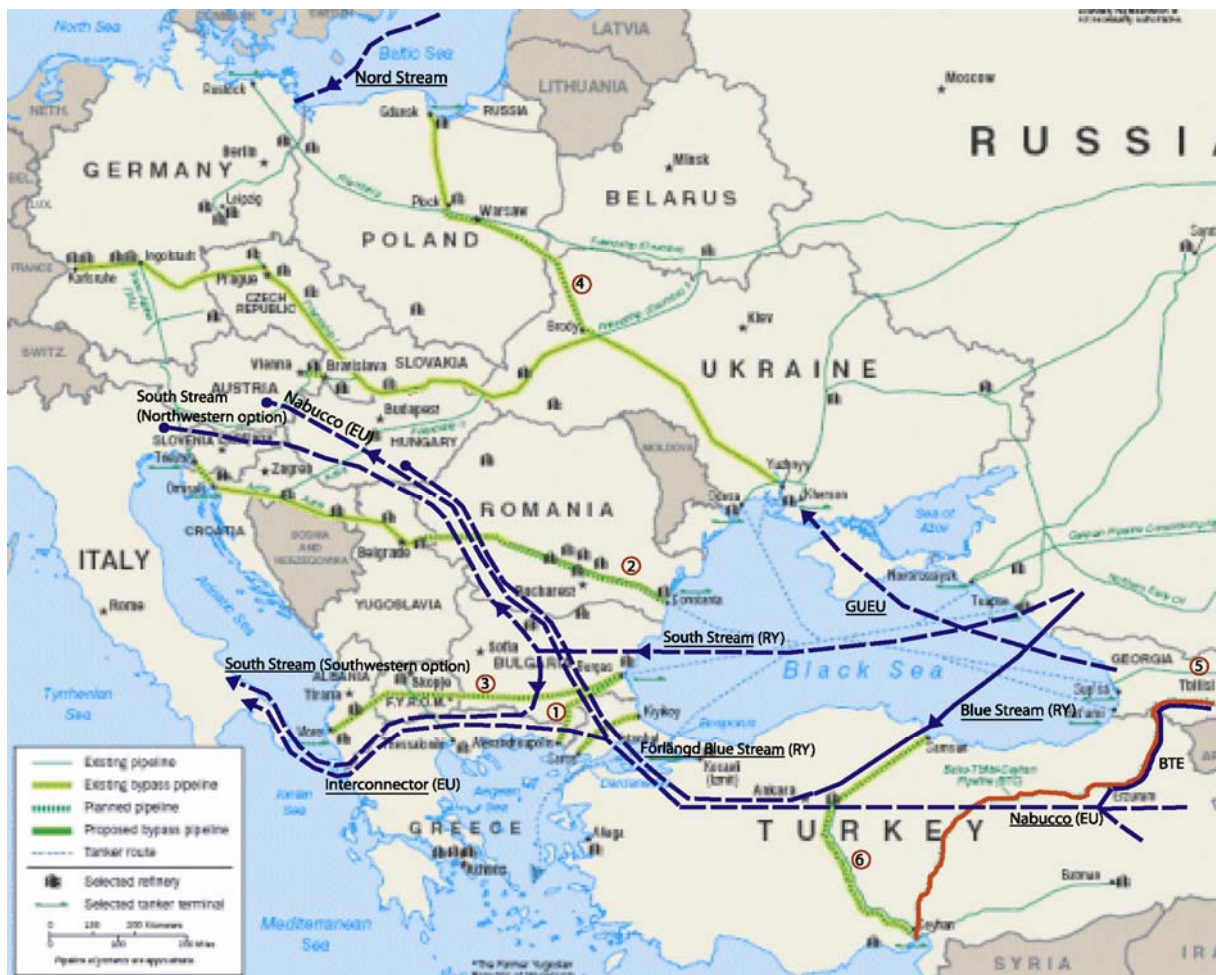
North Sea
Baltic Sea
LATVIA
Nord Stream
Rostock
Gdansk
RUSSIA
LITHUANIA
Moscow
NETH.
RUSSIA
GERMANY
Berlin
Minsk
LUX.
Leipzig
Plock
Warsaw
BELARUS
FRANCE
Karlsruhe
Ingolstadt
POLAND
Prague
CZECH REPUBLIC
4
Kiev
SWITZ.
Brody
Vienna
Bratislava
SLOVAKIA
UKRAINE
AUSTRIA
South Stream (Northwestern option)
Nabucco (EU)
Budapest
SLOVENIA
HUNGARY
Trieste
Zagreb
MOLDOVA
Yuzhnyy
Kherson
Omisalj
Odesa
CROATIA
ROMANIA
Sea of Azov
BOSNIA AND HERZEGOVINA
Belgrade
ITALY
2
Novorossiysk
Rome
Bucharest
Constanta
YUGOSLAVIA
GUEU
Tuapse
Adriatic Sea
Sofia
South Stream (RY)
South Stream (Southwestern option)
BULGARIA
Burgas
GEORGIA
5
ALBANIA
Skopje
Black Sea
Tirana
3
F.Y.R.O.M.
Tbilisi
Tyrrhenian Sea
Kiyikoy
1
Supsa
Blue Stream (RY)
Vlore
Bosporus
Thessaloniki
Förlängd Blue Stream (RY)
Samsun
Kocaeli (Izmit)
BTE
Interconnector (EU)
Ankara
Erzurum
Existing pipeline
Existing bypass pipeline
Planned pipeline
Proposed bypass pipeline
Tanker route
Selected refinery
Selected tanker terminal
GREECE
Aliaga
TURKEY
Nabucco (EU)
Athens
6
Batman
Mediterranean Sea
Ceyhan
SYRIA
IRA
Pipeline alignments are approximate
*The Former Yugoslav Republic of Macedonia